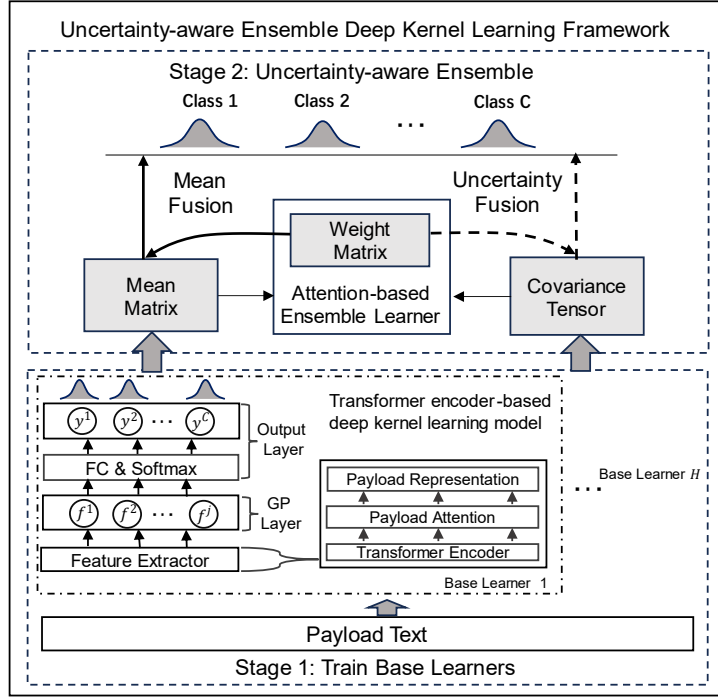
Uncertainty-aware Ensemble Deep Kernel Learning Framework

Stage 2: Uncertainty-aware Ensemble

Class 1 Class 2 ... Class C

Mean Fusion

Uncertainty Fusion

Weight Matrix

Mean Matrix

Attention-based Ensemble Learner

Covariance Tensor

$y^1$ $y^2$ ... $y^C$

Output Layer

Transformer encoder-based deep kernel learning model

FC & Softmax

$f^1$ $f^2$ ... $f^J$

GP Layer

Payload Representation

Payload Attention

Transformer Encoder

Feature Extractor

... Base Learner $H$

Base Learner 1

Payload Text

Stage 1: Train Base Learners